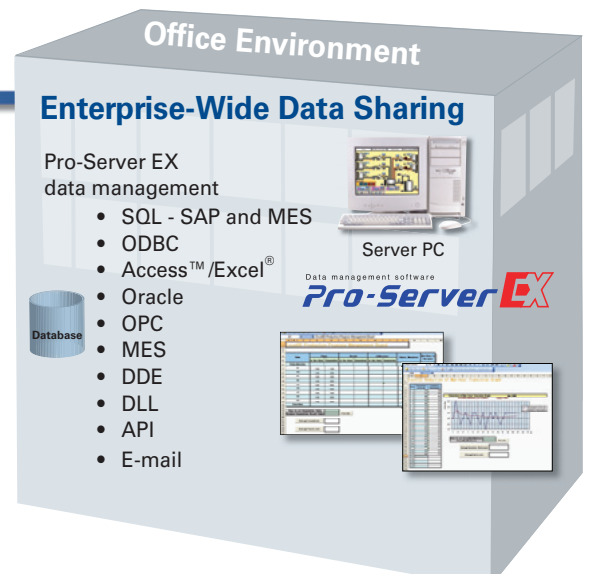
Office Environment

Enterprise-Wide Data Sharing

Pro-Server EX data management

- SQL - SAP and MES
- ODBC
- Access™/Excel®
- Oracle
- OPC
- MES
- DDE
- DLL
- API
- E-mail

Server PC

Data management software

Pro-Server EX

Database